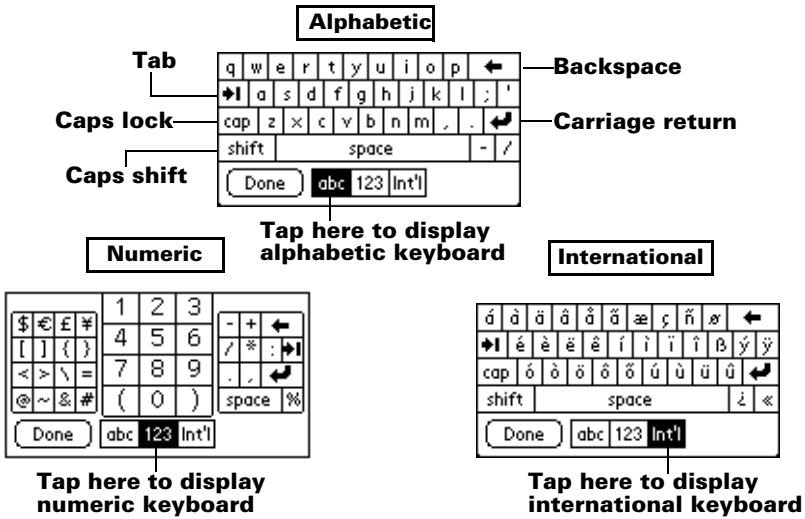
Alphabetic

Tab

Backspace

Caps lock

Carriage return

Caps shift

q w e r t y u i o p ←
a s d f g h j k l ; '
cap z x c v b n m , .
shift space - /

Done abc 123 Int'l

Tap here to display alphabetic keyboard

Numeric

$ € £ ¥
[ ] { }
< > \ =
@ ~ & #

1 2 3
4 5 6
7 8 9
( 0 )

- + ←
/ * :
. ,
space %

Done abc 123 Int'l

Tap here to display numeric keyboard

International

á à ä â å ã æ ç ñ ø ←
é è ë ê í ì ï î ß ý ÿ
cap ó ò ö ô õ ú ù ü û
shift space ¿ «

Done abc 123 Int'l

Tap here to display international keyboard